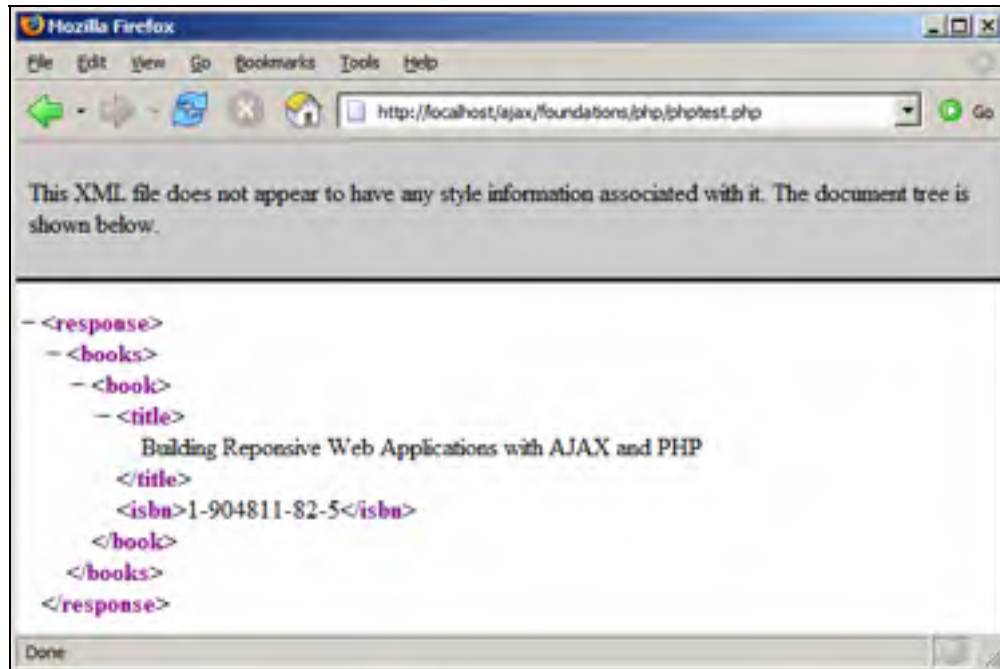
Mozilla Firefox

File Edit View Go Bookmarks Tools Help

http://localhost/ajax/foundations/php/phptest.php

Go

This XML file does not appear to have any style information associated with it. The document tree is shown below.

− <response>
− <books>
− <book>
− <title>
Building Reponsive Web Applications with AJAX and PHP
</title>
<isbn>1-904811-82-5</isbn>
</book>
</books>
</response>

Done